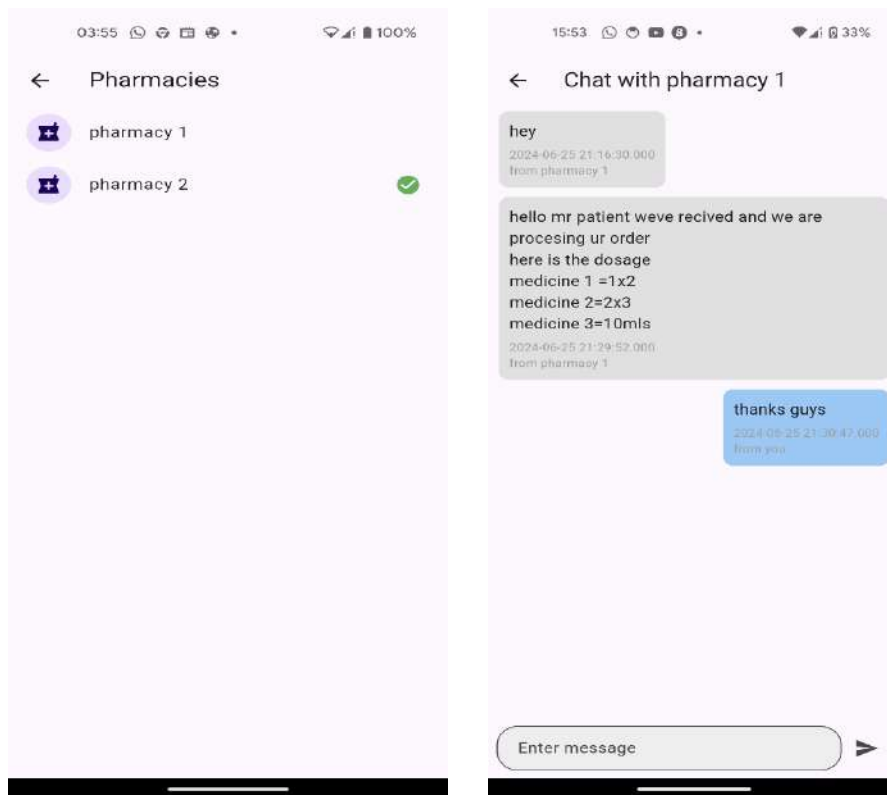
03:55 100%

Pharmacies

pharmacy 1

pharmacy 2

15:53 33%

Chat with pharmacy 1

hey
2024-06-25 21:16:30.000
from pharmacy 1

hello mr patient weve recived and we are procesing ur order
here is the dosage
medicine 1 =1x2
medicine 2=2x3
medicine 3=10mls
2024-06-25 21:29:52.000
from pharmacy 1

thanks guys
2024-06-25 21:30:47.000
from you

Enter message